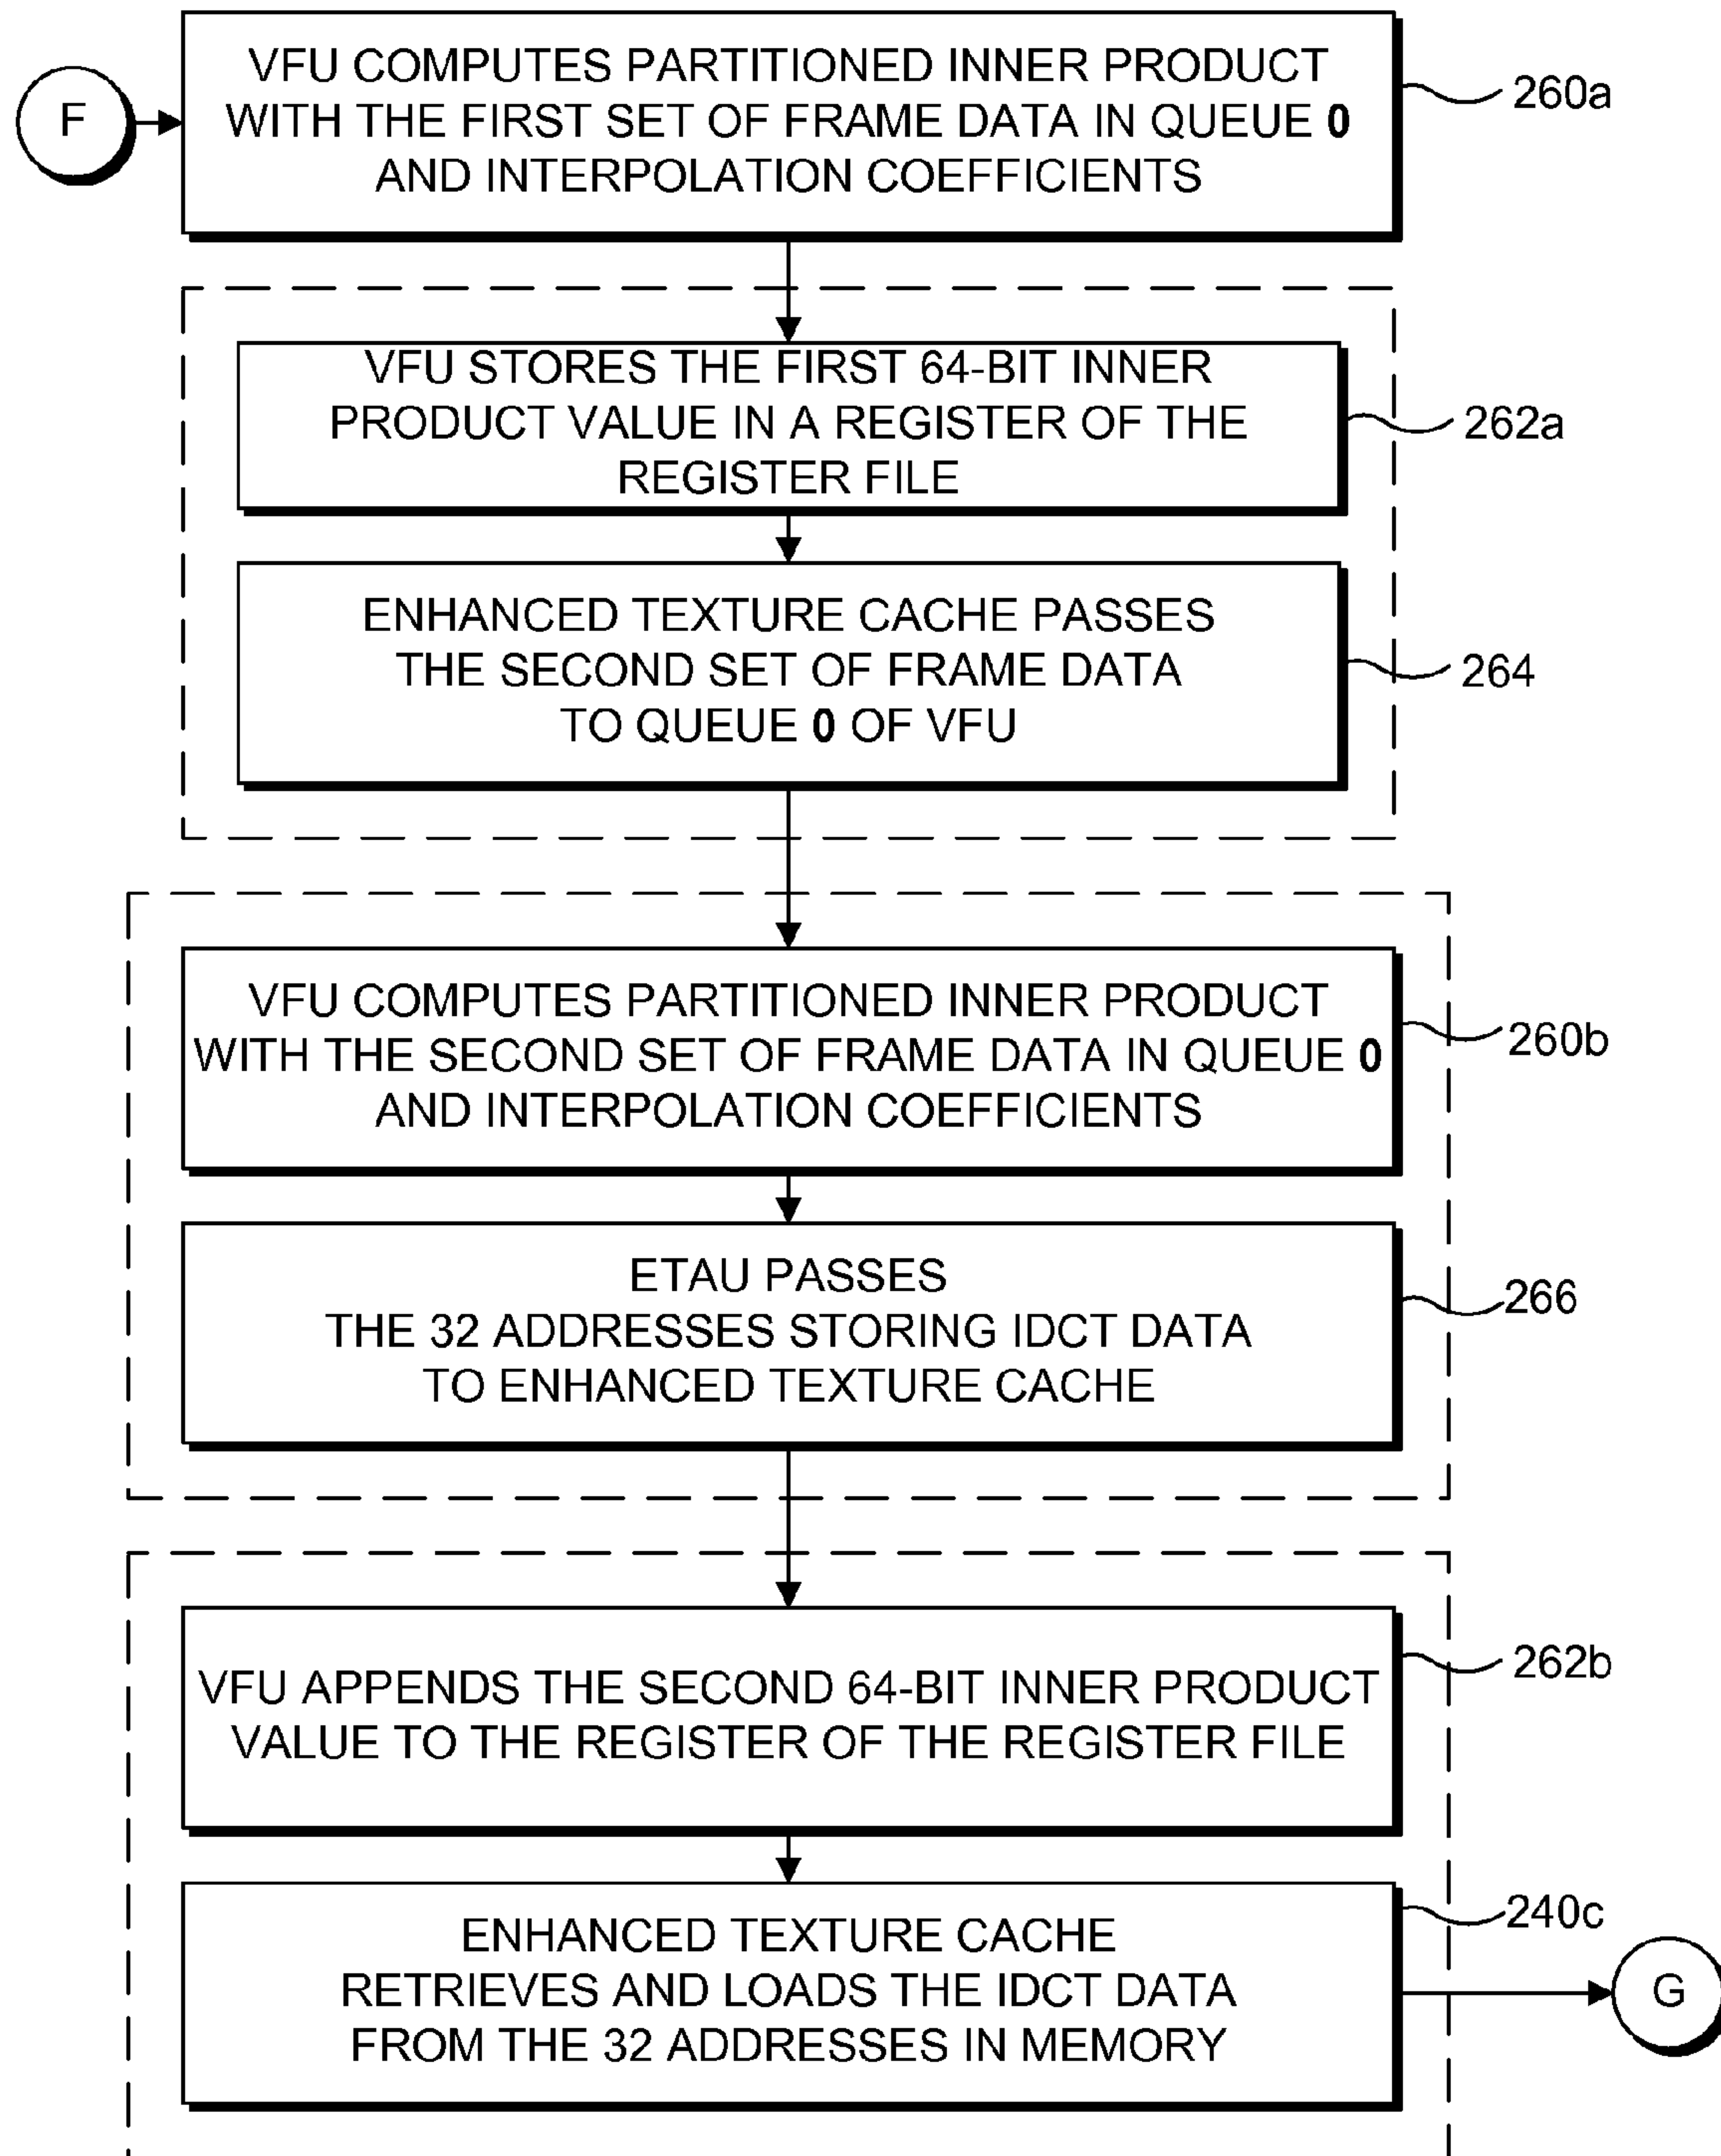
F

VFU COMPUTES PARTITIONED INNER PRODUCT WITH THE FIRST SET OF FRAME DATA IN QUEUE 0 AND INTERPOLATION COEFFICIENTS

260a

VFU STORES THE FIRST 64-BIT INNER PRODUCT VALUE IN A REGISTER OF THE REGISTER FILE

262a

ENHANCED TEXTURE CACHE PASSES THE SECOND SET OF FRAME DATA TO QUEUE 0 OF VFU

264

VFU COMPUTES PARTITIONED INNER PRODUCT WITH THE SECOND SET OF FRAME DATA IN QUEUE 0 AND INTERPOLATION COEFFICIENTS

260b

ETAU PASSES THE 32 ADDRESSES STORING IDCT DATA TO ENHANCED TEXTURE CACHE

266

VFU APPENDS THE SECOND 64-BIT INNER PRODUCT VALUE TO THE REGISTER OF THE REGISTER FILE

262b

ENHANCED TEXTURE CACHE RETRIEVES AND LOADS THE IDCT DATA FROM THE 32 ADDRESSES IN MEMORY

240c

G